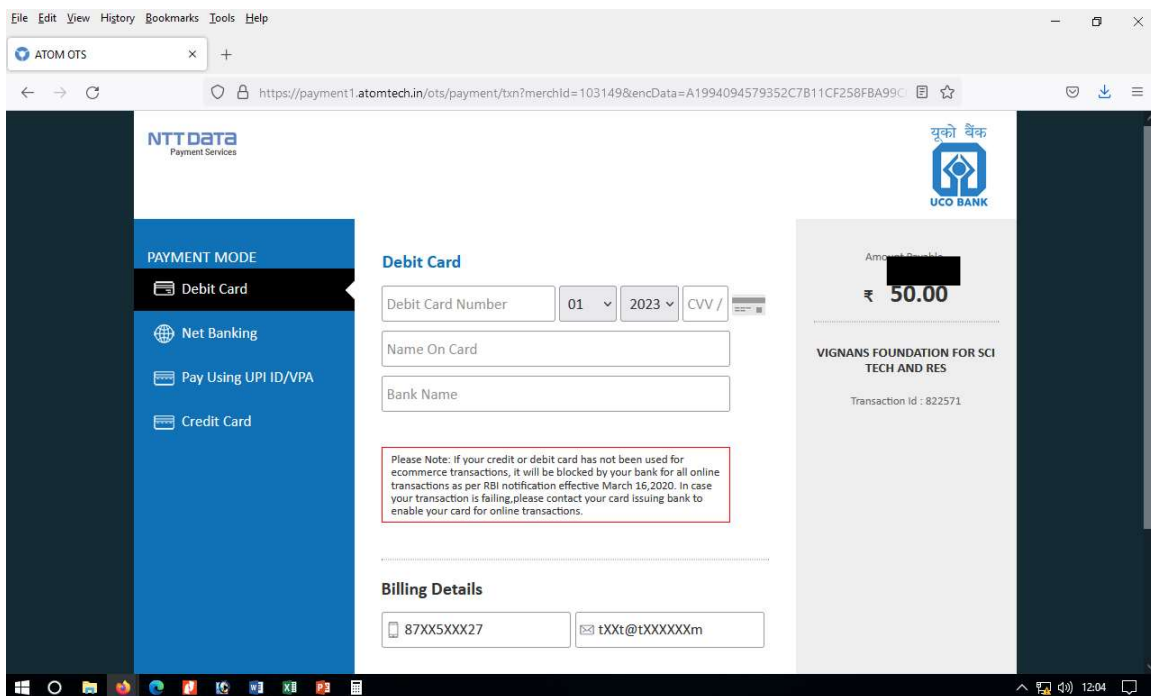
File Edit View History Bookmarks Tools Help

ATOM OTS ×

https://payment1.atomtech.in/ots/payment/txn?merchId=103149&encData=A1994094579352C7B11CF258FBA99C

NTT DATA
Payment Services

यूको बैंक
UCO BANK

PAYMENT MODE

Debit Card

Net Banking

Pay Using UPI ID/VPA

Credit Card

Debit Card

Debit Card Number

01

2023

CVV /

Name On Card

Bank Name

Please Note: If your credit or debit card has not been used for ecommerce transactions, it will be blocked by your bank for all online transactions as per RBI notification effective March 16,2020. In case your transaction is failing,please contact your card issuing bank to enable your card for online transactions.

Billing Details

87XX5XXX27

tXXt@tXXXXXXm

Amo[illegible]

₹ 50.00

VIGNANS FOUNDATION FOR SCI TECH AND RES

Transaction Id : 822571

12:04